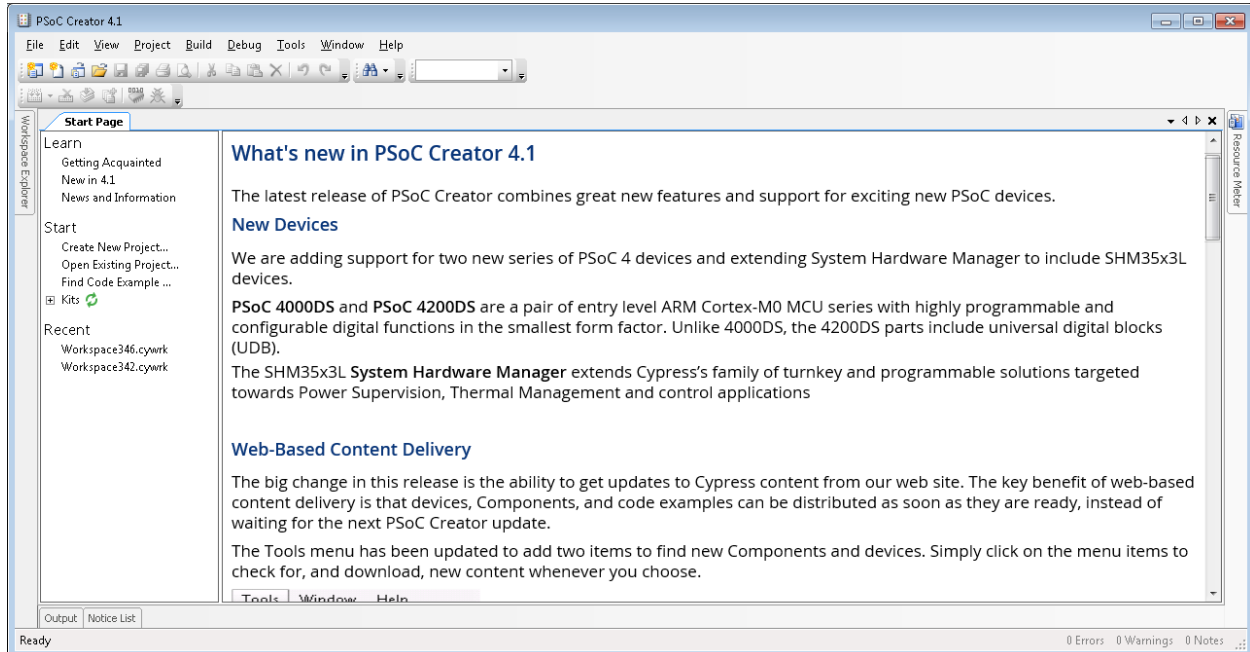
PSoC Creator 4.1

File Edit View Project Build Debug Tools Window Help

Workspace Explorer

Start Page

Resource Meter

Learn
Getting Acquainted
New in 4.1
News and Information

Start
Create New Project...
Open Existing Project...
Find Code Example ...
Kits

Recent
Workspace346.cywrk
Workspace342.cywrk

What's new in PSoC Creator 4.1

The latest release of PSoC Creator combines great new features and support for exciting new PSoC devices.

New Devices

We are adding support for two new series of PSoC 4 devices and extending System Hardware Manager to include SHM35x3L devices.

PSoC 4000DS and PSoC 4200DS are a pair of entry level ARM Cortex-M0 MCU series with highly programmable and configurable digital functions in the smallest form factor. Unlike 4000DS, the 4200DS parts include universal digital blocks (UDB).

The SHM35x3L System Hardware Manager extends Cypress's family of turnkey and programmable solutions targeted towards Power Supervision, Thermal Management and control applications

Web-Based Content Delivery

The big change in this release is the ability to get updates to Cypress content from our web site. The key benefit of web-based content delivery is that devices, Components, and code examples can be distributed as soon as they are ready, instead of waiting for the next PSoC Creator update.

The Tools menu has been updated to add two items to find new Components and devices. Simply click on the menu items to check for, and download, new content whenever you choose.

Tools Window Help

Output Notice List

Ready

0 Errors 0 Warnings 0 Notes